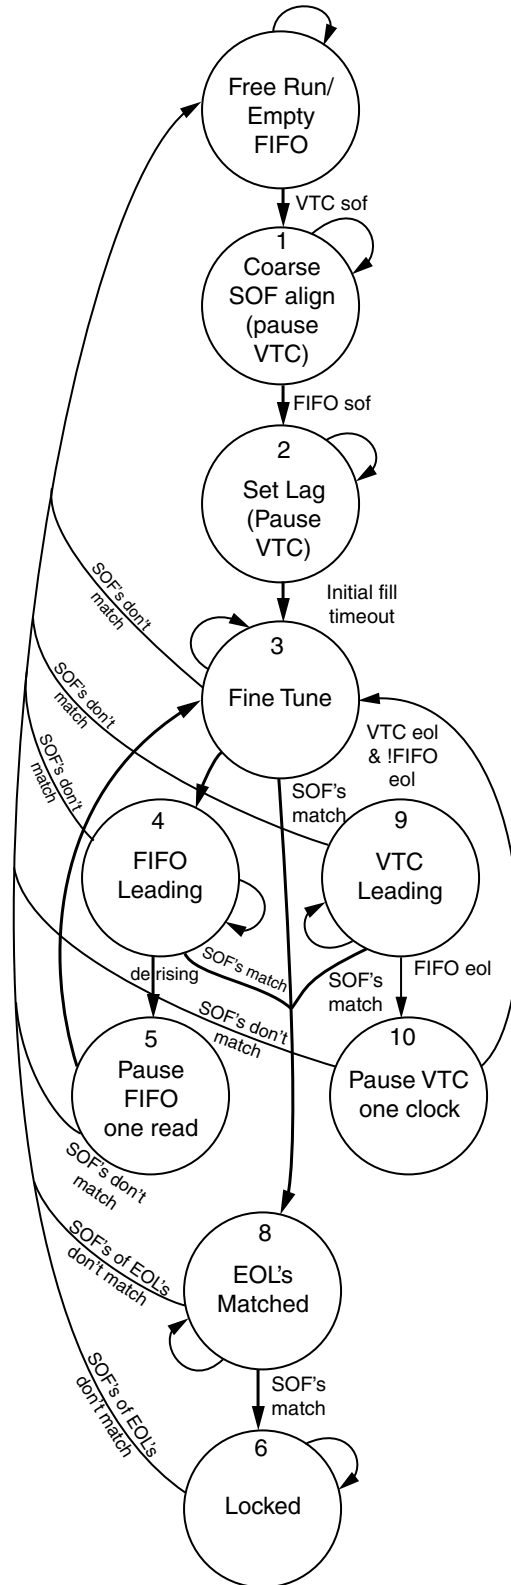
Free Run/ Empty FIFO

VTC sof

1
Coarse SOF align (pause VTC)

FIFO sof

2
Set Lag (Pause VTC)

Initial fill timeout

SOF's don't match

3
Fine Tune

SOF's don't match

VTC eol & !FIFO eol

SOF's don't match

SOF's match

4
FIFO Leading

9
VTC Leading

SOF's match

de rising

SOF's match

FIFO eol

SOF's don't match

5
Pause FIFO one read

10
Pause VTC one clock

SOF's don't match

8
EOL's Matched

SOF's of EOL's don't match

SOF's match

SOF's of EOL's don't match

6
Locked